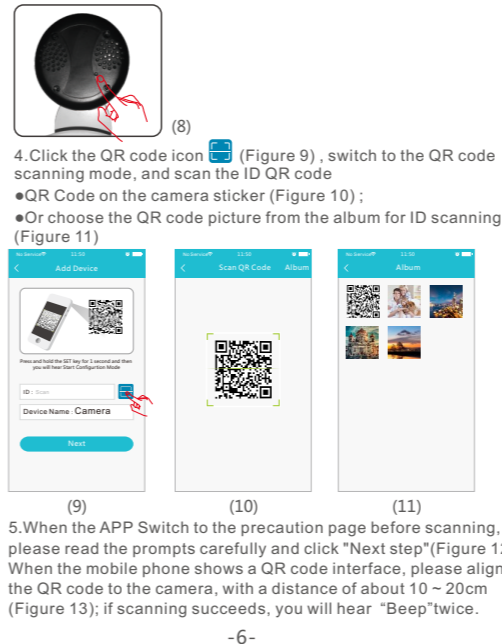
(8)

4.Click the QR code icon (Figure 9) , switch to the QR code scanning mode, and scan the ID QR code

●QR Code on the camera sticker (Figure 10) ;

●Or choose the QR code picture from the album for ID scanning (Figure 11)

No Service 11:50

Add Device

Press and hold the SET key for 1 second and then you will hear Start Configuration Mode

ID : Scan

Device Name : Camera

Next

No Service 11:50

Scan QR Code Album

No Service 11:50

Album

(9) (10) (11)

5.When the APP Switch to the precaution page before scanning, please read the prompts carefully and click "Next step"(Figure 1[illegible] When the mobile phone shows a QR code interface, please align the QR code to the camera, with a distance of about 10 ~ 20cm (Figure 13); if scanning succeeds, you will hear “Beep”twice.

-6-